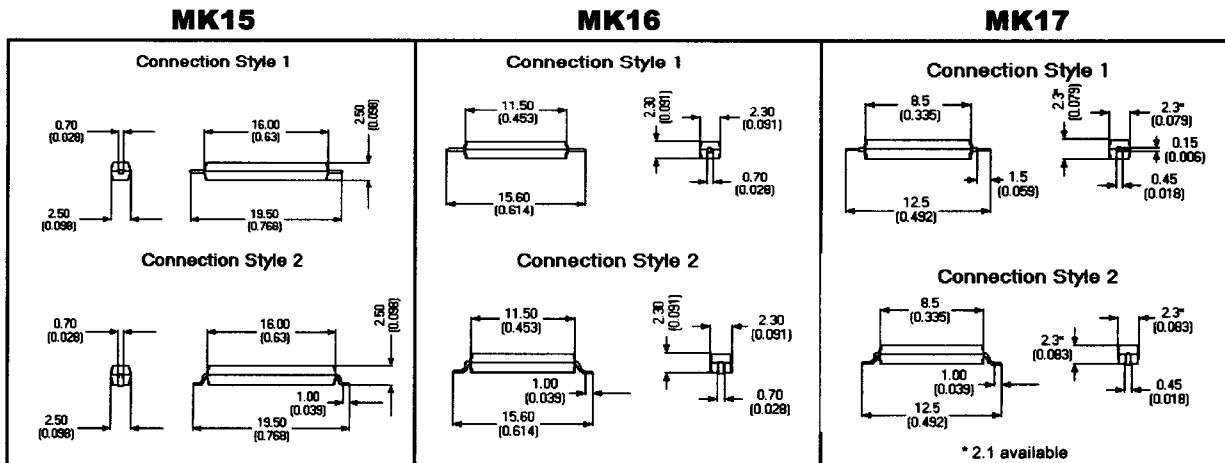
MK15

Connection Style 1

0.70 (0.028)

16.00 (0.63)

2.50 (0.098)

2.50 (0.098)

19.50 (0.768)

Connection Style 2

0.70 (0.028)

16.00 (0.63)

2.50 (0.098)

1.00 (0.039)

2.50 (0.098)

19.50 (0.768)

MK16

Connection Style 1

11.50 (0.453)

2.30 (0.091)

2.30 (0.091)

0.70 (0.028)

15.60 (0.614)

Connection Style 2

11.50 (0.453)

2.30 (0.091)

2.30 (0.091)

1.00 (0.039)

0.70 (0.028)

15.60 (0.614)

MK17

Connection Style 1

8.5 (0.335)

2.3* (0.079)

2.3* (0.079)

0.15 (0.006)

1.5 (0.059)

0.45 (0.018)

12.5 (0.492)

Connection Style 2

8.5 (0.335)

2.3* (0.083)

2.3* (0.083)

1.00 (0.039)

0.45 (0.018)

12.5 (0.492)

* 2.1 available